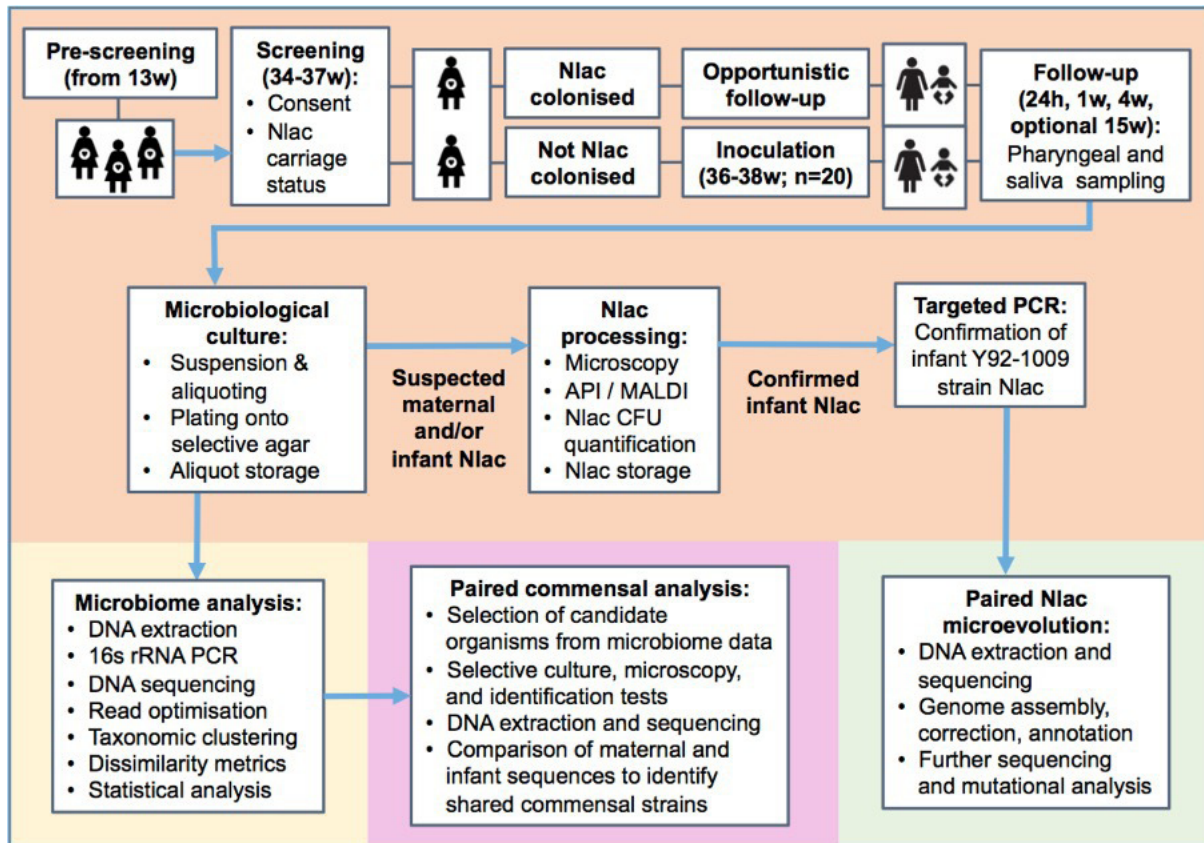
Pre-screening (from 13w)

Screening (34-37w):
- Consent
- Nlac carriage status

Nlac colonised

Opportunistic follow-up

Not Nlac colonised

Inoculation (36-38w; n=20)

Follow-up (24h, 1w, 4w, optional 15w): Pharyngeal and saliva sampling

Microbiological culture:
- Suspension & aliquoting
- Plating onto selective agar
- Aliquot storage

Suspected maternal and/or infant Nlac

Nlac processing:
- Microscopy
- API / MALDI
- Nlac CFU quantification
- Nlac storage

Confirmed infant Nlac

Targeted PCR: Confirmation of infant Y92-1009 strain Nlac

Microbiome analysis:
- DNA extraction
- 16s rRNA PCR
- DNA sequencing
- Read optimisation
- Taxonomic clustering
- Dissimilarity metrics
- Statistical analysis

Paired commensal analysis:
- Selection of candidate organisms from microbiome data
- Selective culture, microscopy, and identification tests
- DNA extraction and sequencing
- Comparison of maternal and infant sequences to identify shared commensal strains

Paired Nlac microevolution:
- DNA extraction and sequencing
- Genome assembly, correction, annotation
- Further sequencing and mutational analysis